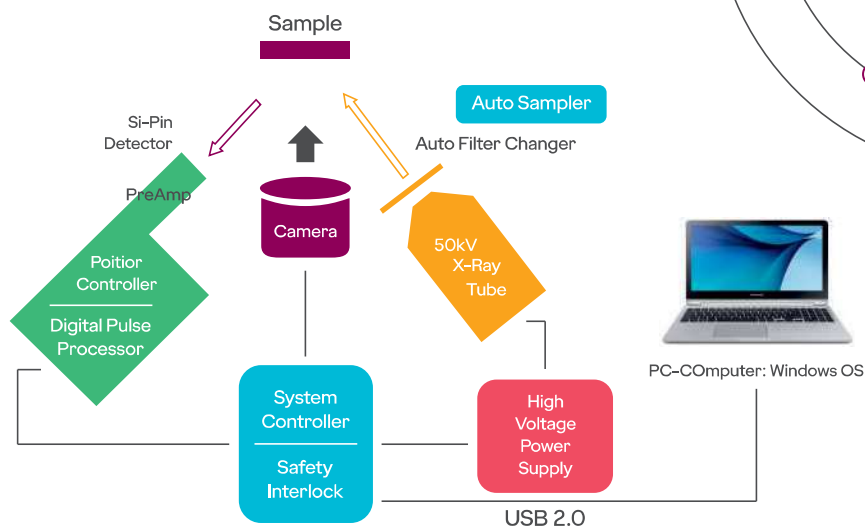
Sample

Auto Sampler

Si-Pin Detector

Auto Filter Changer

PreAmp

Camera

50kV X-Ray Tube

Poitior Controller

Digital Pulse Processor

PC-COmputer: Windows OS

System Controller

Safety Interlock

High Voltage Power Supply

USB 2.0